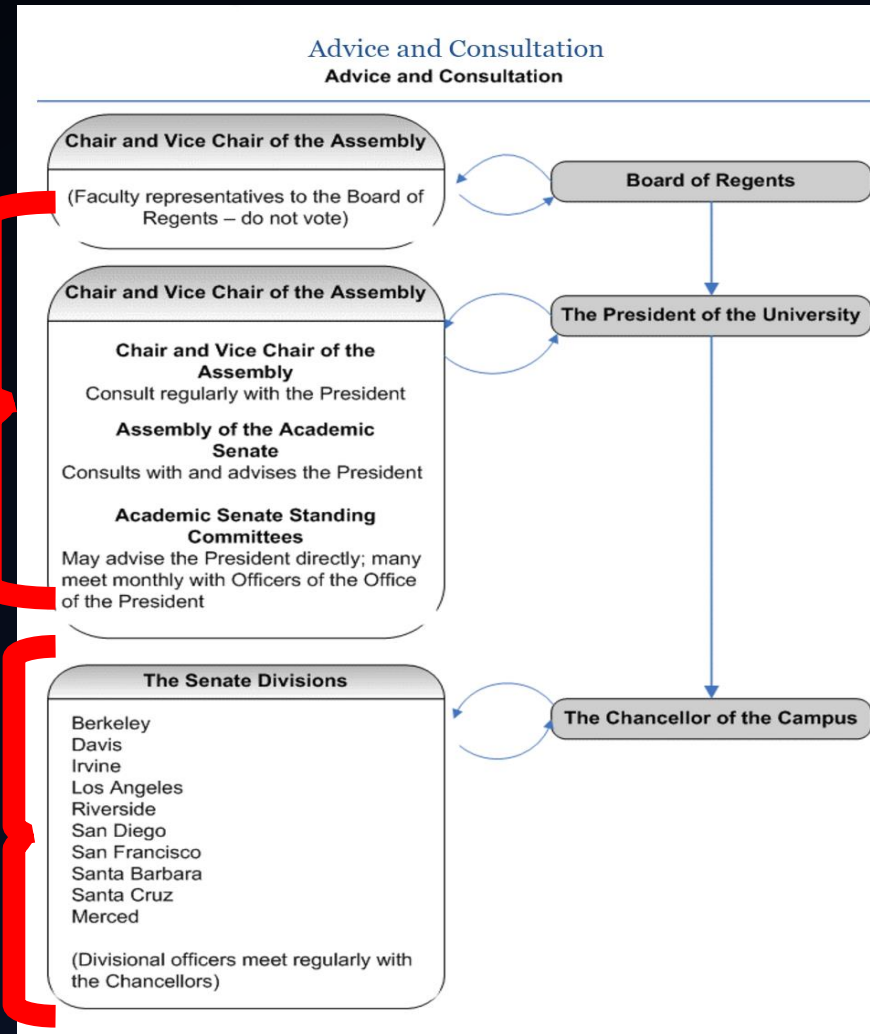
Advice and Consultation

Advice and Consultation

Chair and Vice Chair of the Assembly

(Faculty representatives to the Board of Regents – do not vote)

Board of Regents

Chair and Vice Chair of the Assembly

The President of the University

Chair and Vice Chair of the Assembly
Consult regularly with the President

Assembly of the Academic Senate
Consults with and advises the President

Academic Senate Standing Committees
May advise the President directly; many meet monthly with Officers of the Office of the President

The Senate Divisions

The Chancellor of the Campus

Berkeley
Davis
Irvine
Los Angeles
Riverside
San Diego
San Francisco
Santa Barbara
Santa Cruz
Merced

(Divisional officers meet regularly with the Chancellors)